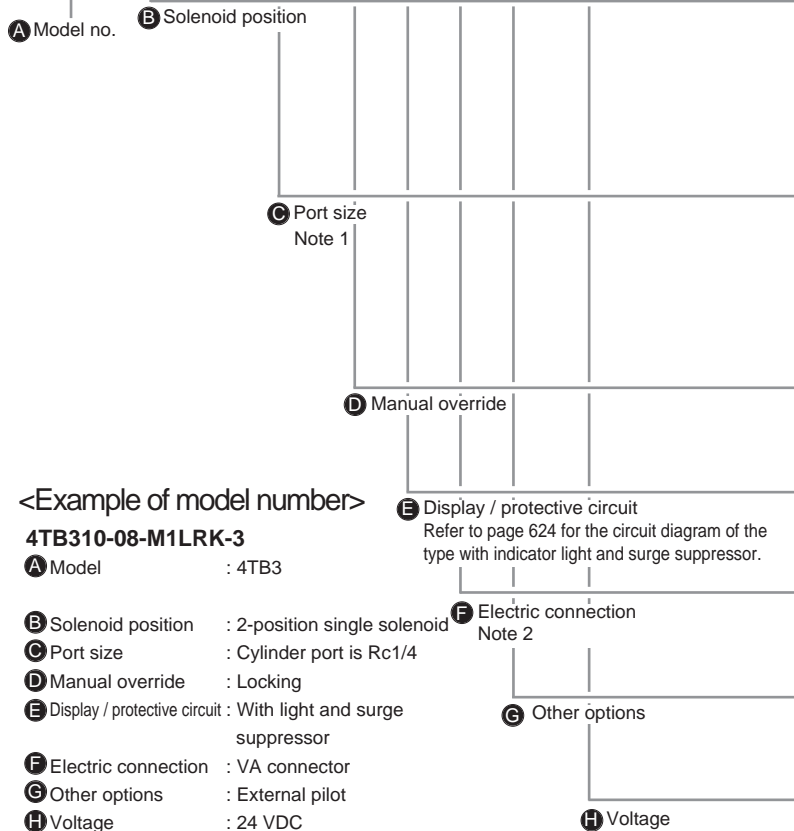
A Model no.

B Solenoid position

C Port size
Note 1

D Manual override

<Example of model number>

4TB310-08-M1LRK-3

A Model : 4TB3

B Solenoid position : 2-position single solenoid

C Port size : Cylinder port is Rc1/4

D Manual override : Locking

E Display / protective circuit : With light and surge suppressor

F Electric connection : VA connector

G Other options : External pilot

H Voltage : 24 VDC

E Display / protective circuit
Refer to page 624 for the circuit diagram of the type with indicator light and surge suppressor.

F Electric connection
Note 2

G Other options

H Voltage